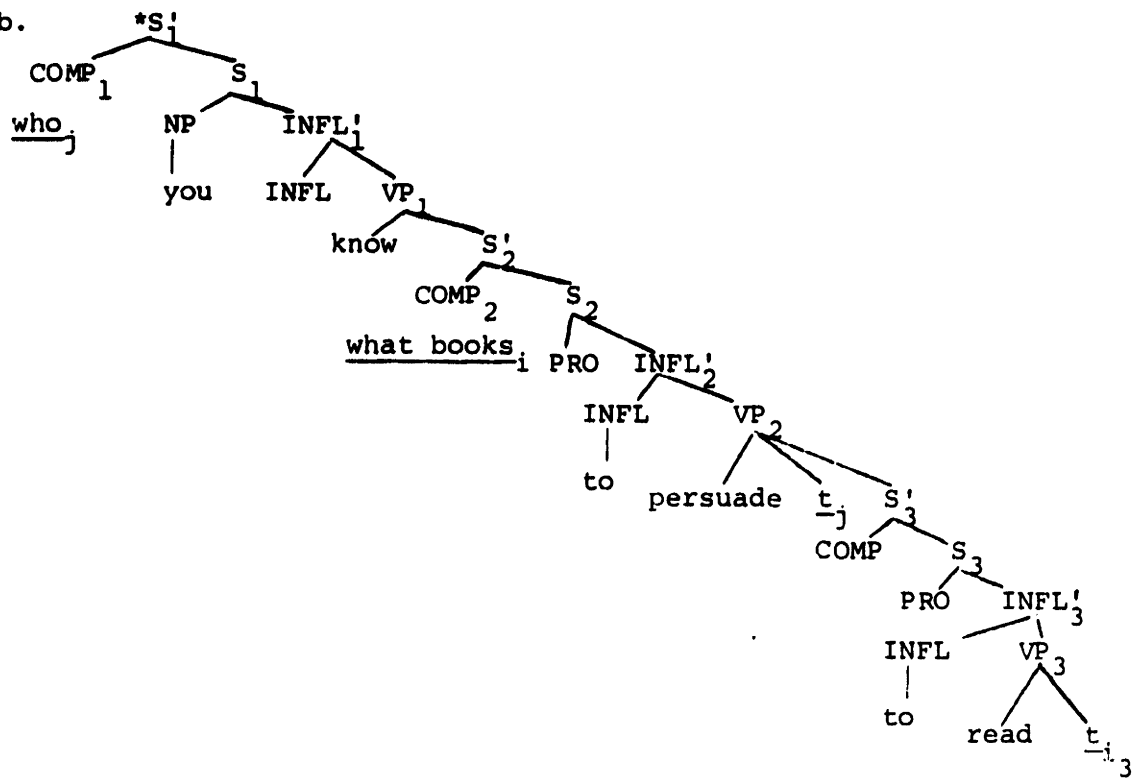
b.

*S'$_1$

COMP$_1$ S$_1$

who$_j$ NP INFL'$_1$

you INFL VP$_1$

know S'$_2$

COMP$_2$ S$_2$

what books$_i$ PRO INFL'$_2$

INFL VP$_2$

to persuade t$_j$ S'$_3$

COMP S$_3$

PRO INFL'$_3$

INFL VP$_3$

to read t$_{i_3}$